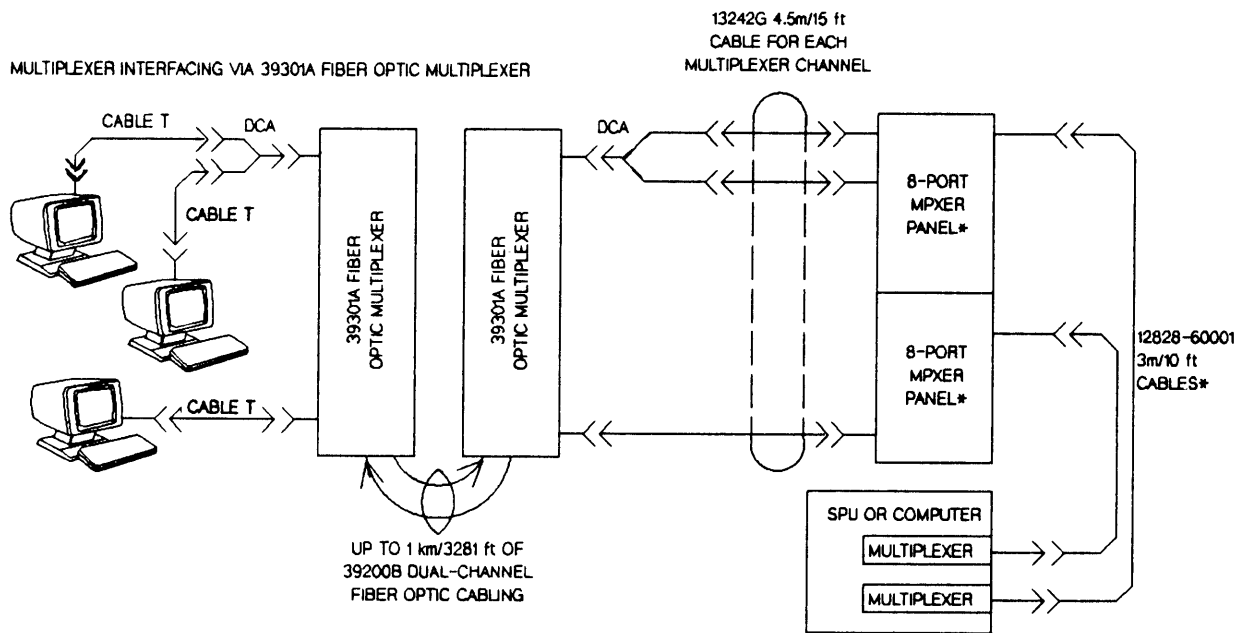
MULTIPLEXER INTERFACING VIA 39301A FIBER OPTIC MULTIPLEXER

13242G 4.5m/15 ft CABLE FOR EACH MULTIPLEXER CHANNEL

CABLE T

DCA

CABLE T

CABLE T

39301A FIBER OPTIC MULTIPLEXER

39301A FIBER OPTIC MULTIPLEXER

DCA

8-PORT MPXER PANEL*

8-PORT MPXER PANEL*

12828-60001 3m/10 ft CABLES*

SPU OR COMPUTER

MULTIPLEXER

MULTIPLEXER

UP TO 1 km/3281 ft OF 39200B DUAL-CHANNEL FIBER OPTIC CABLING